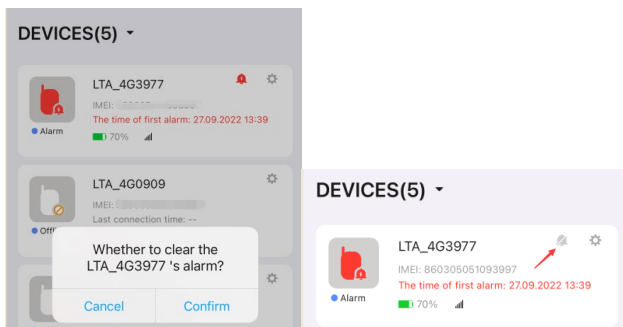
DEVICES(5)

LTA_4G3977
IMEI: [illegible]
Alarm
The time of first alarm: 27.09.2022 13:39
70%

LTA_4G0909
IMEI: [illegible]
Last connection time: --
Offl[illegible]

Whether to clear the LTA_4G3977 's alarm?
Cancel
Confirm

DEVICES(5)

LTA_4G3977
IMEI: 860305051093997
Alarm
The time of first alarm: 27.09.2022 13:39
70%